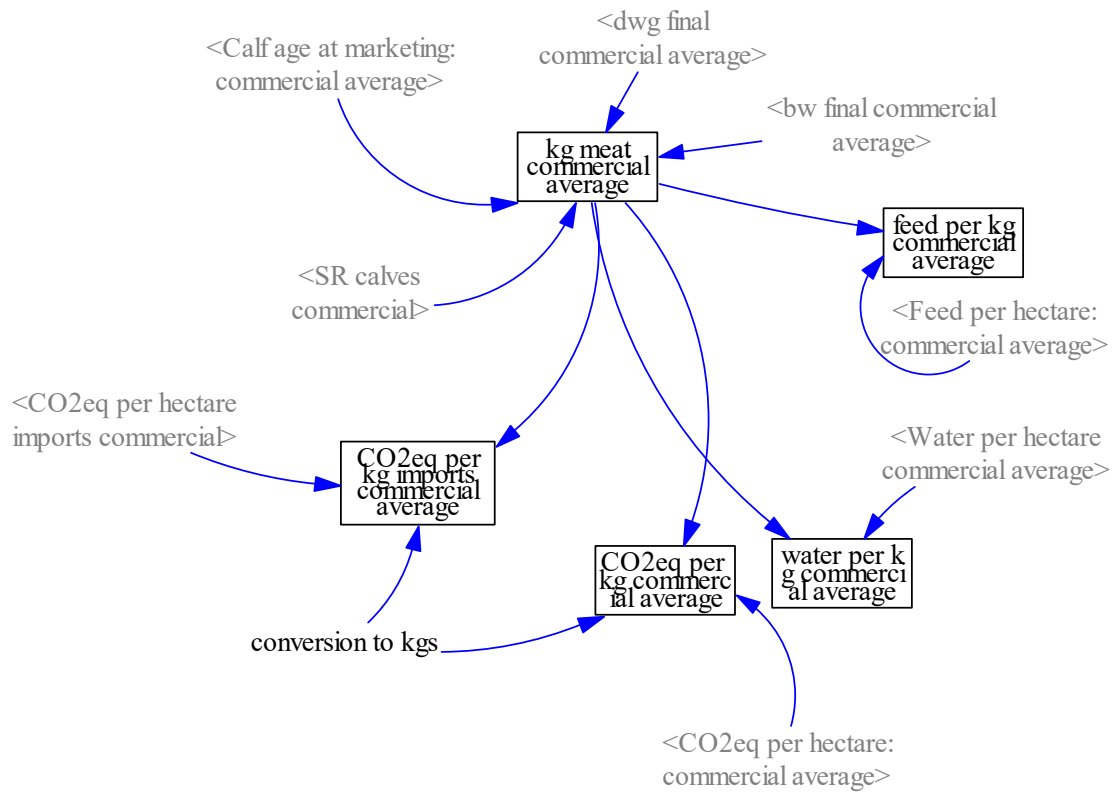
<dwg final commercial average>

<Calf age at marketing: commercial average>

<bw final commercial average>

kg meat commercial average

feed per kg commercial average

<SR calves commercial>

<Feed per hectare: commercial average>

<CO2eq per hectare imports commercial>

CO2eq per kg imports commercial average

<Water per hectare commercial average>

CO2eq per kg commercial average

water per kg commercial average

conversion to kgs

<CO2eq per hectare: commercial average>